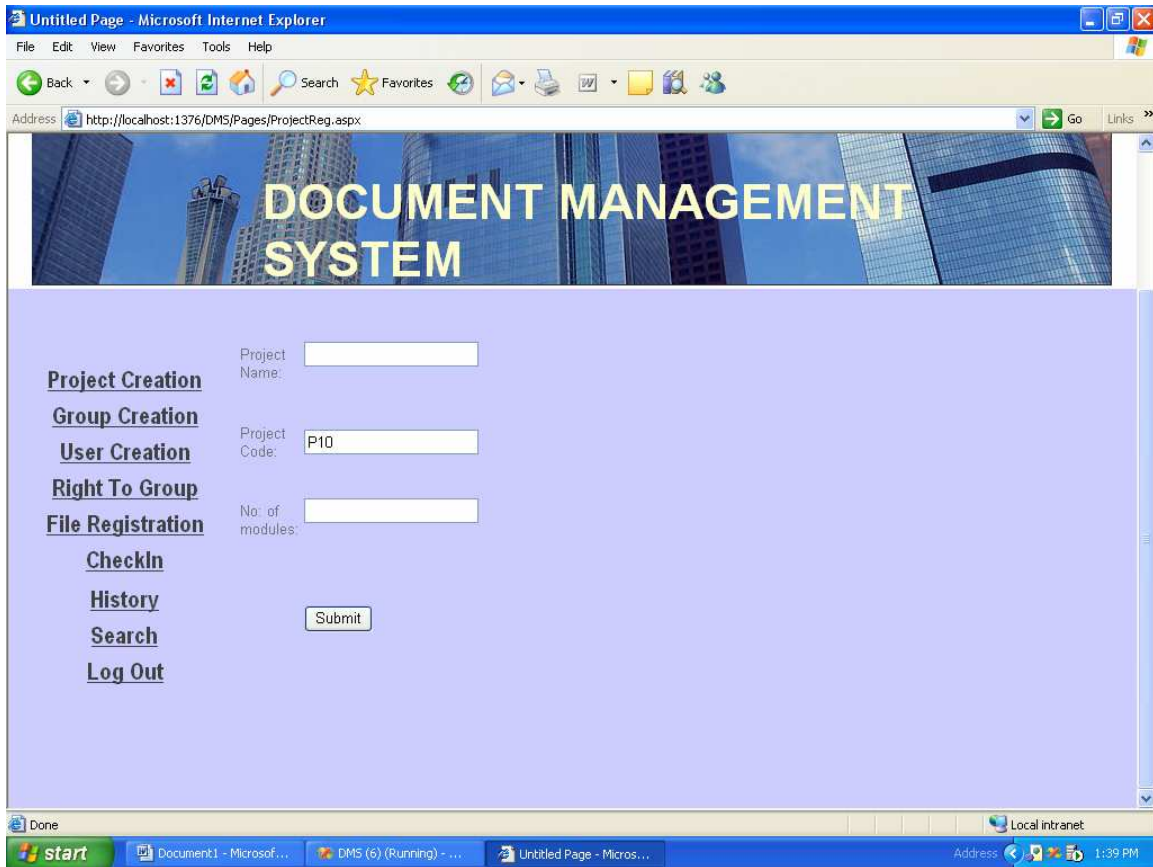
Untitled Page - Microsoft Internet Explorer

File Edit View Favorites Tools Help

Back Search Favorites

Address http://localhost:1376/DMS/Pages/ProjectReg.aspx Go Links »

DOCUMENT MANAGEMENT SYSTEM

Project Creation
Group Creation
User Creation
Right To Group
File Registration
CheckIn
History
Search
Log Out

Project Name:

Project Code: P10

No: of modules:

Submit

Done

Local intranet

start Document1 - Microsof... DMS (6) (Running) - ... Untitled Page - Micros...

Address 1:39 PM